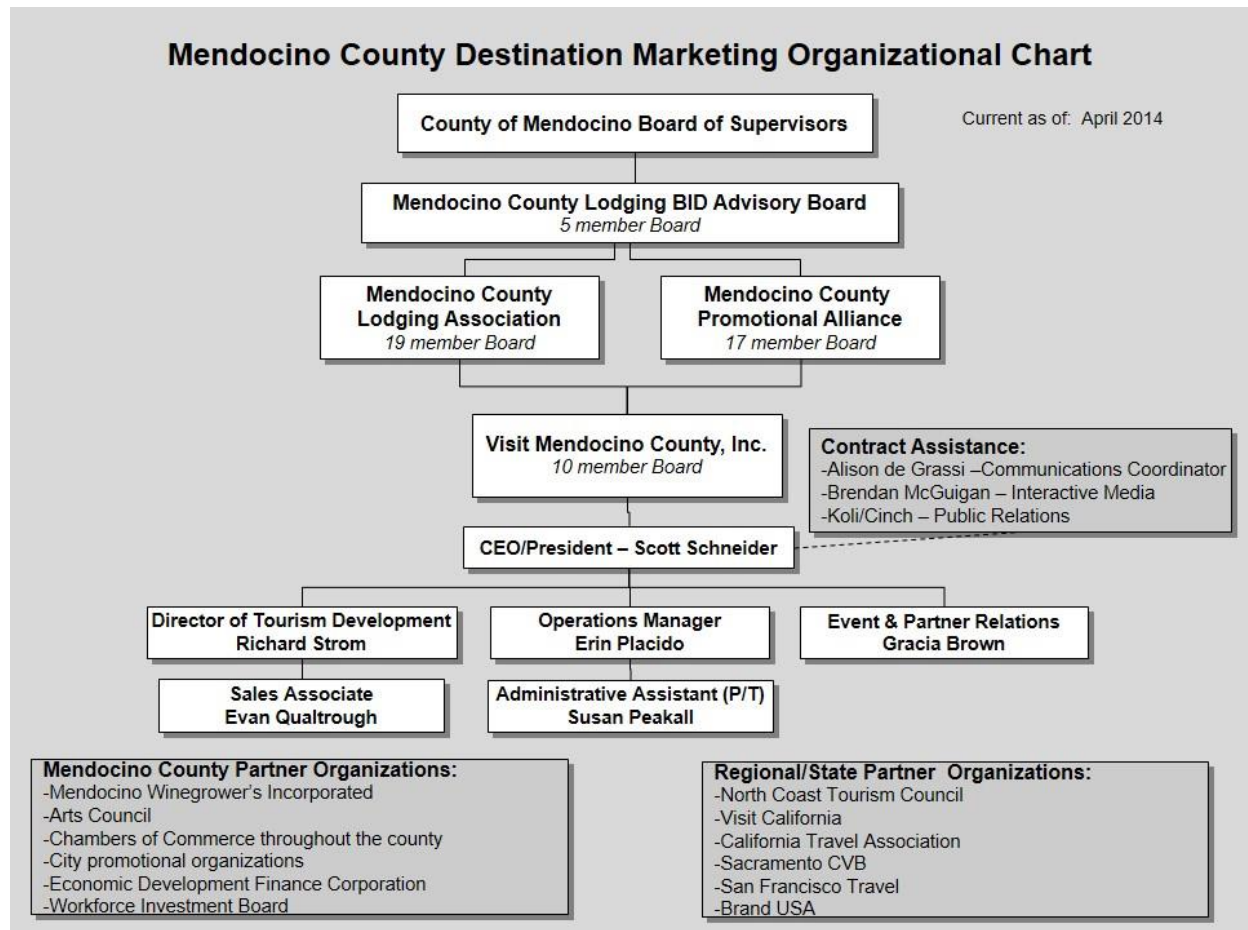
Mendocino County Destination Marketing Organizational Chart

Current as of: April 2014

County of Mendocino Board of Supervisors

Mendocino County Lodging BID Advisory Board
5 member Board

Mendocino County Lodging Association
19 member Board

Mendocino County Promotional Alliance
17 member Board

Visit Mendocino County, Inc.
10 member Board

Contract Assistance:
-Alison de Grassi –Communications Coordinator
-Brendan McGuigan – Interactive Media
-Koli/Cinch – Public Relations

CEO/President – Scott Schneider

Director of Tourism Development
Richard Strom

Operations Manager
Erin Placido

Event & Partner Relations
Gracia Brown

Sales Associate
Evan Qualtrough

Administrative Assistant (P/T)
Susan Peakall

Mendocino County Partner Organizations:
-Mendocino Winegrower's Incorporated
-Arts Council
-Chambers of Commerce throughout the county
-City promotional organizations
-Economic Development Finance Corporation
-Workforce Investment Board

Regional/State Partner Organizations:
-North Coast Tourism Council
-Visit California
-California Travel Association
-Sacramento CVB
-San Francisco Travel
-Brand USA